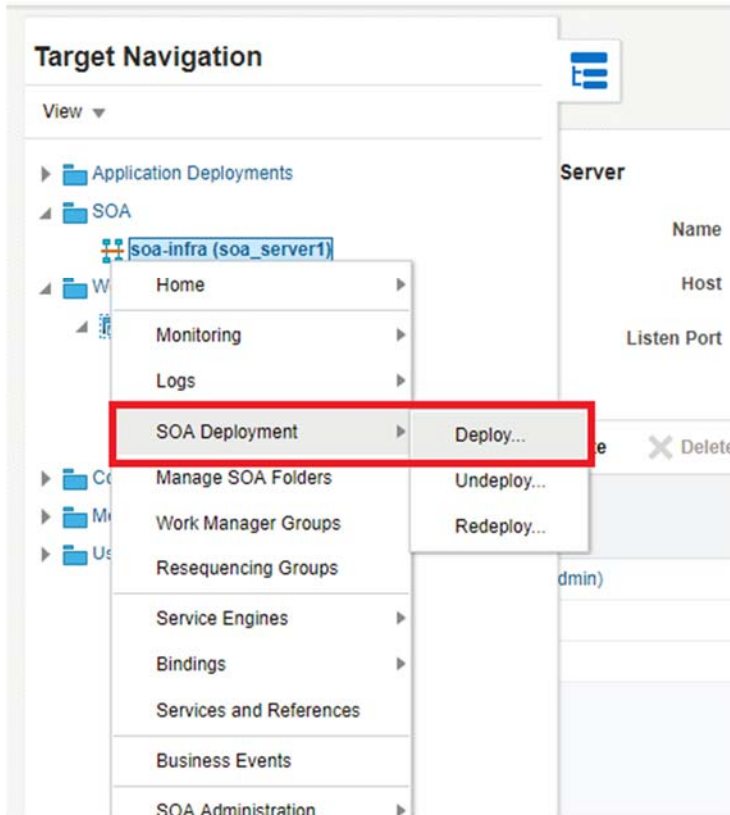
Target Navigation

View ▾

Application Deployments
SOA
soa-infra (soa_server1)
W
Co
Me
Us

Home
Monitoring
Logs
SOA Deployment
Manage SOA Folders
Work Manager Groups
Resequencing Groups
Service Engines
Bindings
Services and References
Business Events
SOA Administration

Deploy...
Undeploy...
Redeploy...

Server
Name
Host
Listen Port
e
Delet
dmin)